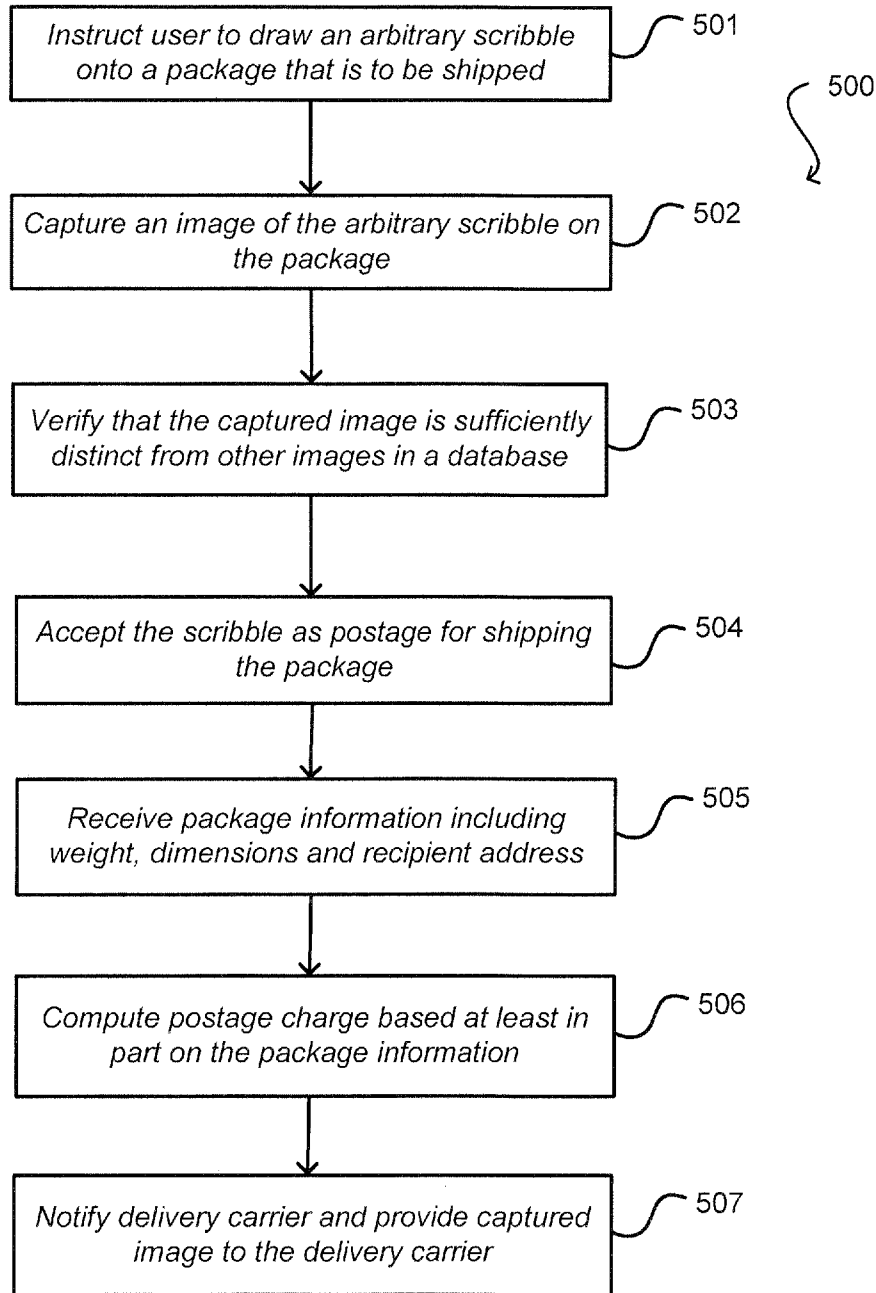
Instruct user to draw an arbitrary scribble onto a package that is to be shipped

501

500

Capture an image of the arbitrary scribble on the package

502

Verify that the captured image is sufficiently distinct from other images in a database

503

Accept the scribble as postage for shipping the package

504

Receive package information including weight, dimensions and recipient address

505

Compute postage charge based at least in part on the package information

506

Notify delivery carrier and provide captured image to the delivery carrier

507